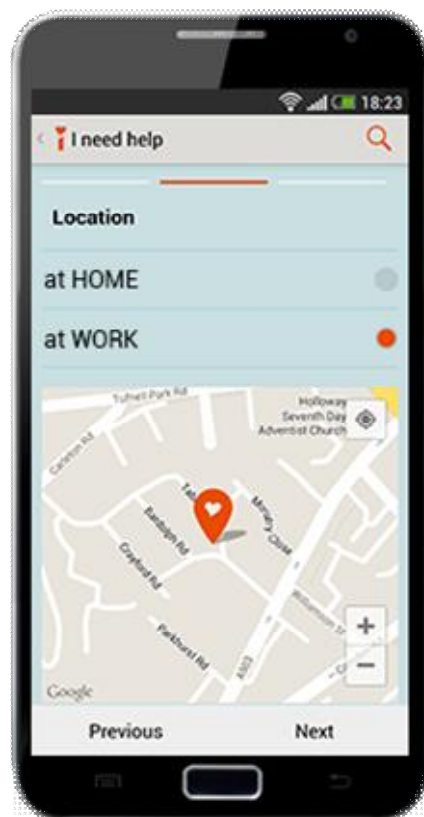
18:23

I need help

Location

at HOME

at WORK

Tufnell Park Rd

Holloway Seventh Day Adventist Church

Carleton Rd

Bardolph Rd

Grayford Rd

Mercers Close

Parkhurst Rd

Williamson St

A503

+

−

Google

Previous

Next